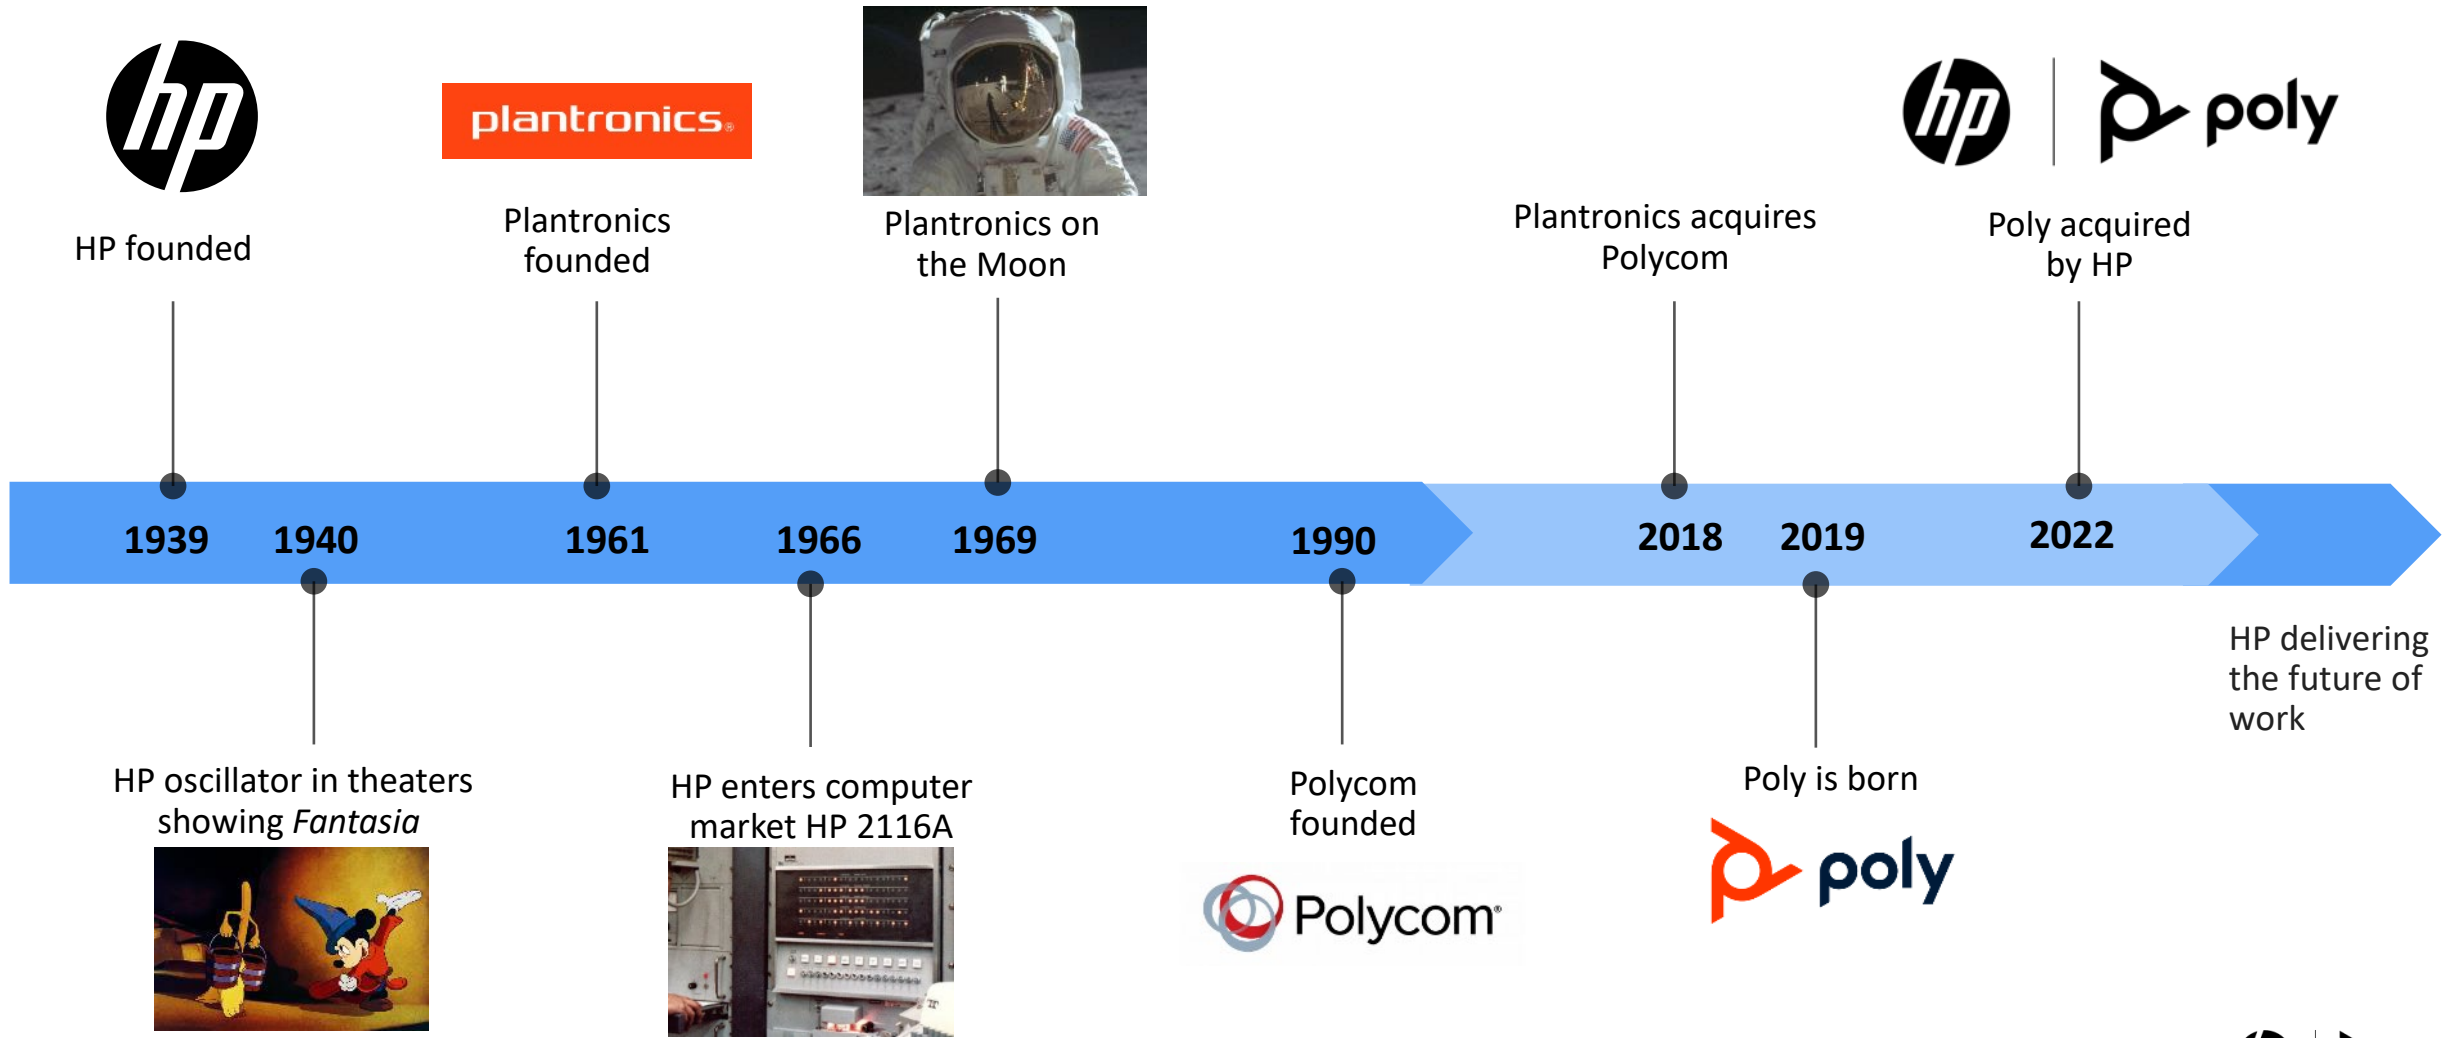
hp

HP founded

plantronics.

Plantronics founded

Plantronics on the Moon

Plantronics acquires Polycom

hp | poly

Poly acquired by HP

1939 1940 1961 1966 1969 1990 2018 2019 2022

HP delivering the future of work

HP oscillator in theaters showing *Fantasia*

HP enters computer market HP 2116A

Polycom founded

Polycom

Poly is born

poly